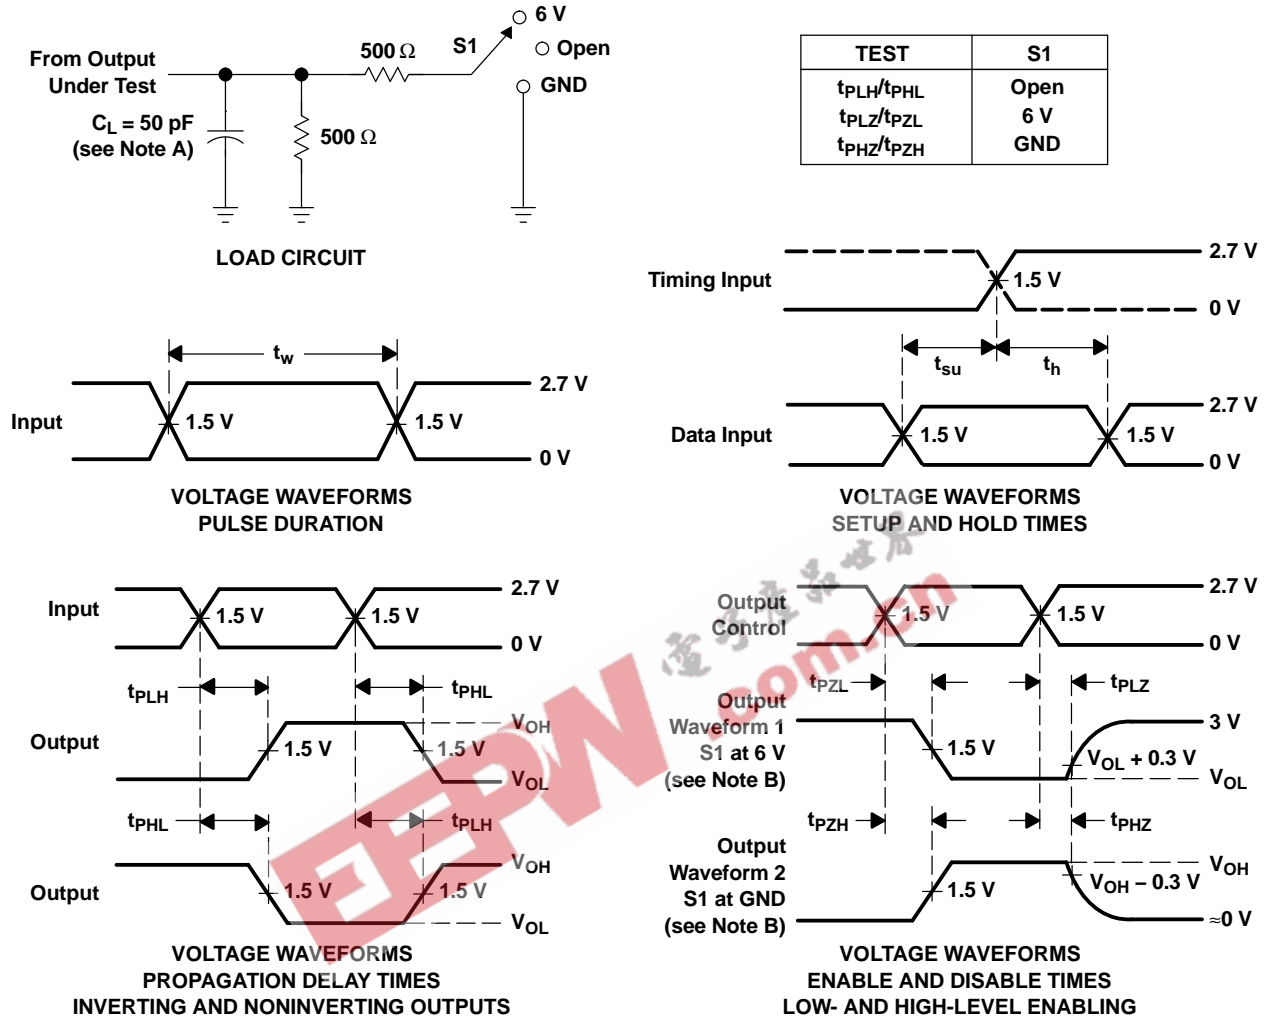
From Output Under Test

$C_L$ = 50 pF (see Note A)

500 Ω

500 Ω

S1

6 V

Open

GND

LOAD CIRCUIT

| TEST | S1 |
|---|---|
| $t_{PLH}/t_{PHL}$ | Open |
| $t_{PLZ}/t_{PZL}$ | 6 V |
| $t_{PHZ}/t_{PZH}$ | GND |

Timing Input

1.5 V

2.7 V

0 V

$t_{su}$

$t_h$

Data Input

1.5 V

1.5 V

2.7 V

0 V

VOLTAGE WAVEFORMS
SETUP AND HOLD TIMES

$t_w$

Input

1.5 V

1.5 V

2.7 V

0 V

VOLTAGE WAVEFORMS
PULSE DURATION

Input

1.5 V

1.5 V

2.7 V

0 V

$t_{PLH}$

$t_{PHL}$

Output

1.5 V

1.5 V

$V_{OH}$

$V_{OL}$

$t_{PHL}$

$t_{PLH}$

Output

1.5 V

1.5 V

$V_{OH}$

$V_{OL}$

VOLTAGE WAVEFORMS
PROPAGATION DELAY TIMES
INVERTING AND NONINVERTING OUTPUTS

Output Control

1.5 V

1.5 V

2.7 V

0 V

$t_{PZL}$

$t_{PLZ}$

Output Waveform 1 S1 at 6 V (see Note B)

1.5 V

3 V

$V_{OL}$ + 0.3 V

$V_{OL}$

$t_{PZH}$

$t_{PHZ}$

Output Waveform 2 S1 at GND (see Note B)

1.5 V

$V_{OH}$

$V_{OH}$ − 0.3 V

≈0 V

VOLTAGE WAVEFORMS
ENABLE AND DISABLE TIMES
LOW- AND HIGH-LEVEL ENABLING

EEPW .com.cn